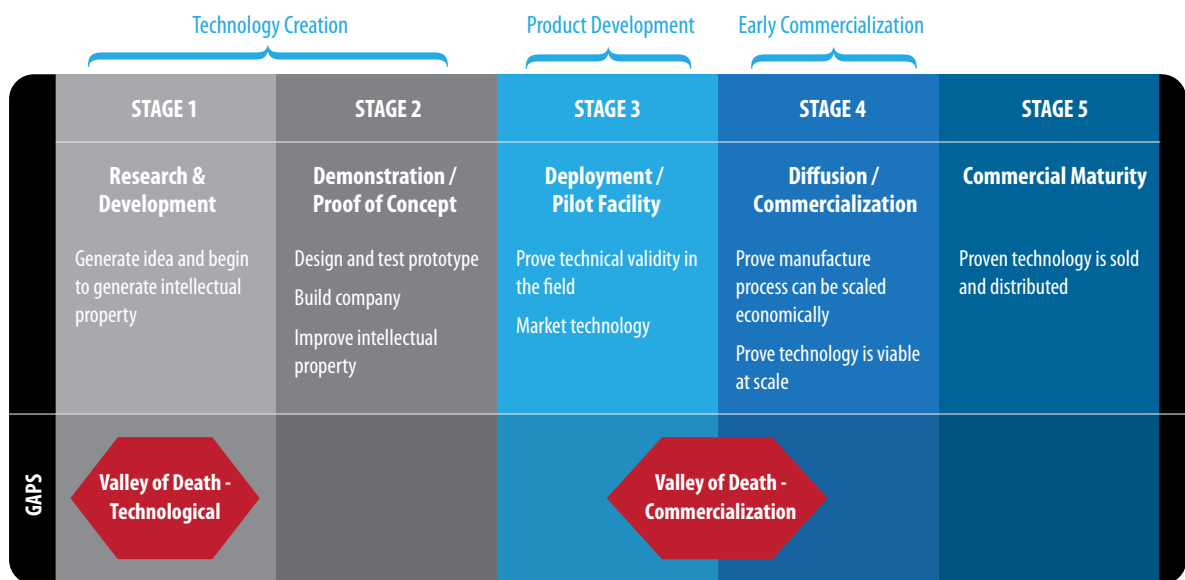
Technology Creation

Product Development

Early Commercialization

| STAGE 1 | STAGE 2 | STAGE 3 | STAGE 4 | STAGE 5 |
|---|---|---|---|---|
| Research & Development | Demonstration / Proof of Concept | Deployment / Pilot Facility | Diffusion / Commercialization | Commercial Maturity |
| Generate idea and begin to generate intellectual property | Design and test prototype<br>Build company<br>Improve intellectual property | Prove technical validity in the field<br>Market technology | Prove manufacture process can be scaled economically<br>Prove technology is viable at scale | Proven technology is sold and distributed |

GAPS

Valley of Death - Technological

Valley of Death - Commercialization